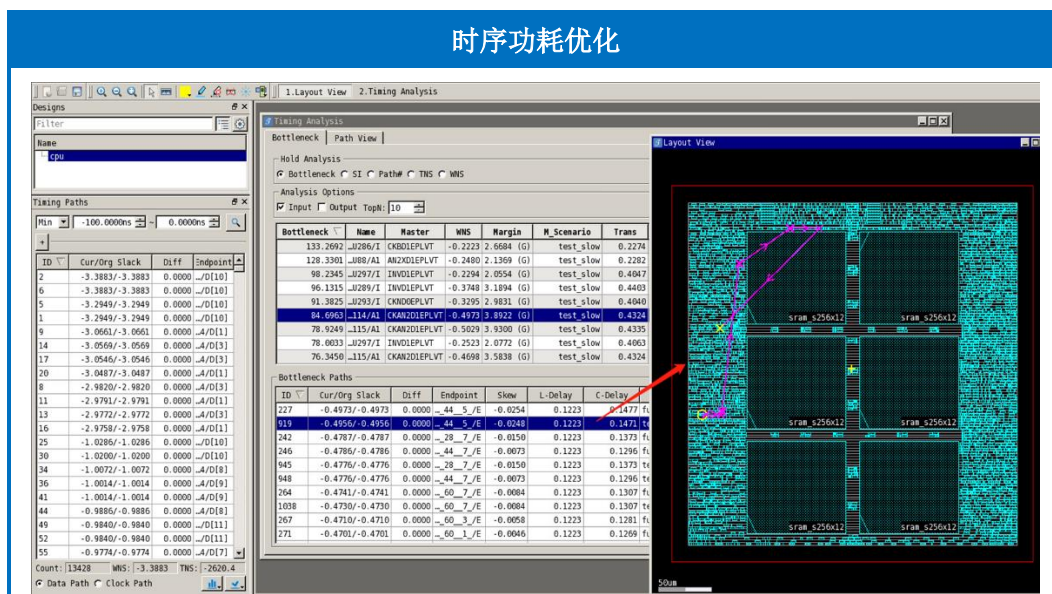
时序功耗优化

1.Layout View 2.Timing Analysis

Designs
Filter
Name
cpu

Timing Paths
Min -100.0000ns ~ 0.0000ns

| ID | Cur/Org Slack | Diff | Endpoint |
|---|---|---|---|
| 2 | -3.3883/-3.3883 | 0.0000 | …D/D[10] |
| 5 | -3.3883/-3.3883 | 0.0000 | …D/D[10] |
| 6 | -3.2949/-3.2949 | 0.0000 | …D/D[10] |
| 1 | -3.2949/-3.2949 | 0.0000 | …D/D[10] |
| 9 | -3.0661/-3.0661 | 0.0000 | …4/D[1] |
| 14 | -3.0569/-3.0569 | 0.0000 | …4/D[3] |
| 17 | -3.0546/-3.0546 | 0.0000 | …4/D[3] |
| 20 | -3.0487/-3.0487 | 0.0000 | …4/D[1] |
| 8 | -2.9820/-2.9820 | 0.0000 | …4/D[3] |
| 11 | -2.9791/-2.9791 | 0.0000 | …4/D[1] |
| 13 | -2.9772/-2.9772 | 0.0000 | …4/D[3] |
| 16 | -2.9758/-2.9758 | 0.0000 | …4/D[1] |
| 25 | -1.0286/-1.0286 | 0.0000 | …D/D[10] |
| 30 | -1.0200/-1.0200 | 0.0000 | …D/D[10] |
| 34 | -1.0072/-1.0072 | 0.0000 | …4/D[8] |
| 36 | -1.0014/-1.0014 | 0.0000 | …4/D[9] |
| 41 | -1.0014/-1.0014 | 0.0000 | …4/D[9] |
| 44 | -0.9886/-0.9886 | 0.0000 | …4/D[8] |
| 49 | -0.9840/-0.9840 | 0.0000 | …D/D[11] |
| 52 | -0.9840/-0.9840 | 0.0000 | …D/D[11] |
| 55 | -0.9774/-0.9774 | 0.0000 | …4/D[7] |

Count: 13428 WNS: -3.3883 TNS: -2620.4
Data Path Clock Path

Timing Analysis
Bottleneck | Path View
Hold Analysis
Bottleneck SI Path# TNS WNS
Analysis Options
Input Output TopN: 10

| Bottleneck | Name | Master | WNS | Margin | M_Scenario | Trans |
|---|---|---|---|---|---|---|
| 133.2692 | …U286/I | CKBD1EPLVT | -0.2223 | 2.6684 (G) | test_slow | 0.2274 |
| 128.3301 | …U88/A1 | AN2XD1EPLVT | -0.2480 | 2.1369 (G) | test_slow | 0.2282 |
| 98.2345 | …U297/I | INVD1EPLVT | -0.2294 | 2.0554 (G) | test_slow | 0.4047 |
| 96.1315 | …U289/I | INVD1EPLVT | -0.3748 | 3.1894 (G) | test_slow | 0.4403 |
| 91.3825 | …U293/I | CKND0EPLVT | -0.3295 | 2.9831 (G) | test_slow | 0.4040 |
| 84.6963 | …114/A1 | CKAN2D1EPLVT | -0.4973 | 3.8922 (G) | test_slow | 0.4324 |
| 78.9249 | …115/A1 | CKAN2D1EPLVT | -0.5029 | 3.9300 (G) | test_slow | 0.4335 |
| 78.0033 | …U297/I | INVD1EPLVT | -0.2523 | 2.0772 (G) | test_slow | 0.4063 |
| 76.3450 | …115/A1 | CKAN2D1EPLVT | -0.4698 | 3.5838 (G) | test_slow | 0.4324 |

Bottleneck Paths

| ID | Cur/Org Slack | Diff | Endpoint | Skew | L-Delay | C-Delay |
|---|---|---|---|---|---|---|
| 227 | -0.4973/-0.4973 | 0.0000 | …44_5_/E | -0.0254 | 0.1223 | 0.1477 |
| 919 | -0.4956/-0.4956 | 0.0000 | …44_5_/E | -0.0248 | 0.1223 | 0.1471 |
| 242 | -0.4787/-0.4787 | 0.0000 | …28_7_/E | -0.0150 | 0.1223 | 0.1373 |
| 246 | -0.4786/-0.4786 | 0.0000 | …44_7_/E | -0.0073 | 0.1223 | 0.1296 |
| 945 | -0.4776/-0.4776 | 0.0000 | …28_7_/E | -0.0150 | 0.1223 | 0.1373 |
| 948 | -0.4776/-0.4776 | 0.0000 | …44_7_/E | -0.0073 | 0.1223 | 0.1296 |
| 264 | -0.4741/-0.4741 | 0.0000 | …60_7_/E | -0.0084 | 0.1223 | 0.1307 |
| 1038 | -0.4730/-0.4730 | 0.0000 | …60_7_/E | -0.0084 | 0.1223 | 0.1307 |
| 267 | -0.4710/-0.4710 | 0.0000 | …60_3_/E | -0.0058 | 0.1223 | 0.1281 |
| 271 | -0.4701/-0.4701 | 0.0000 | …60_1_/E | -0.0046 | 0.1223 | 0.1269 |

Layout View
sram_s256x12
sram_s256x12
sram_s256x12
sram_s256x12
sram_s256x12
sram_s256x12
50um